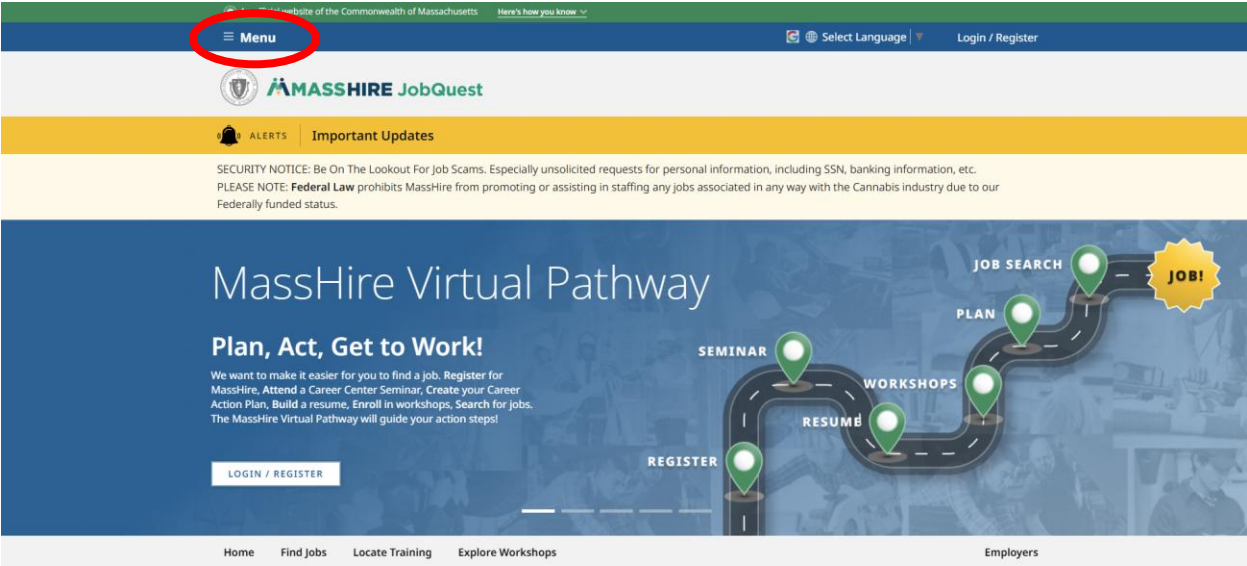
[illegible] website of the Commonwealth of Massachusetts Here's how you know

≡ Menu

Select Language

Login / Register

MASSHIRE JobQuest

ALERTS Important Updates

SECURITY NOTICE: Be On The Lookout For Job Scams. Especially unsolicited requests for personal information, including SSN, banking information, etc.
PLEASE NOTE: Federal Law prohibits MassHire from promoting or assisting in staffing any jobs associated in any way with the Cannabis industry due to our Federally funded status.

MassHire Virtual Pathway

Plan, Act, Get to Work!

We want to make it easier for you to find a job. Register for MassHire, Attend a Career Center Seminar, Create your Career Action Plan, Build a resume, Enroll in workshops, Search for jobs. The MassHire Virtual Pathway will guide your action steps!

LOGIN / REGISTER

JOB SEARCH

JOB!

PLAN

SEMINAR

WORKSHOPS

RESUME

REGISTER

Home Find Jobs Locate Training Explore Workshops Employers